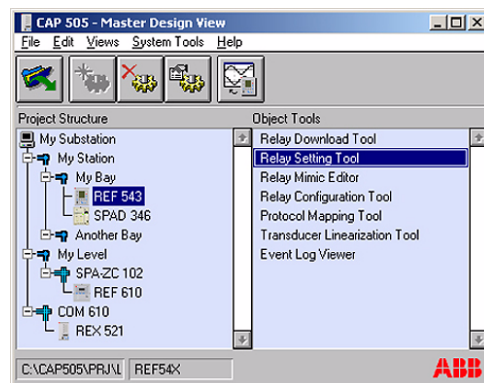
CAP 505 - Master Design View

File Edit Views System Tools Help

Project Structure

My Substation
My Station
My Bay
REF 543
SPAD 346
Another Bay
My Level
SPA-ZC 102
REF 610
COM 610
REX 521

Object Tools

Relay Download Tool
Relay Setting Tool
Relay Mimic Editor
Relay Configuration Tool
Protocol Mapping Tool
Transducer Linearization Tool
Event Log Viewer

C:\CAP505\PRJ\L

REF54X

ABB